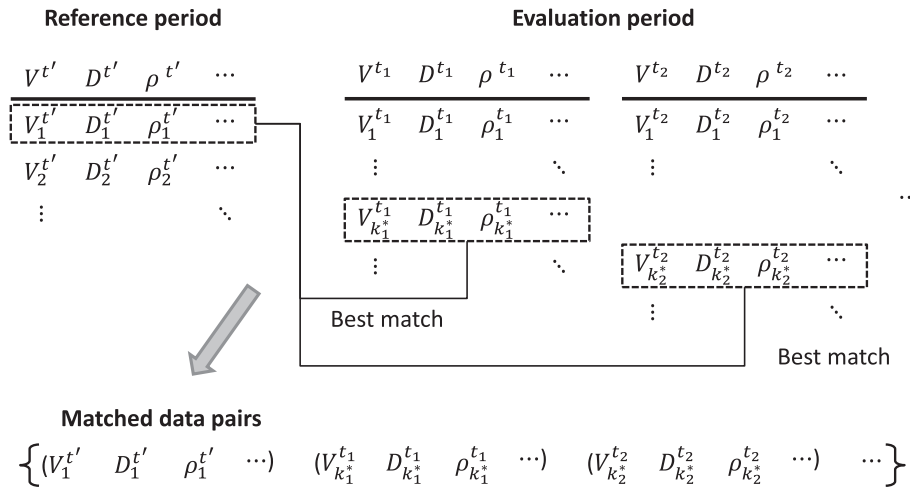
**Reference period**

| $V^{t'}$ | $D^{t'}$ | $\rho^{t'}$ | $\cdots$ |
|---|---|---|---|
| $V_1^{t'}$ | $D_1^{t'}$ | $\rho_1^{t'}$ | $\cdots$ |
| $V_2^{t'}$ | $D_2^{t'}$ | $\rho_2^{t'}$ | $\cdots$ |
| $\vdots$ | | | $\ddots$ |

**Evaluation period**

| $V^{t_1}$ | $D^{t_1}$ | $\rho^{t_1}$ | $\cdots$ |
|---|---|---|---|
| $V_1^{t_1}$ | $D_1^{t_1}$ | $\rho_1^{t_1}$ | |
| $\vdots$ | | | $\ddots$ |
| $V_{k_1^*}^{t_1}$ | $D_{k_1^*}^{t_1}$ | $\rho_{k_1^*}^{t_1}$ | $\cdots$ |
| $\vdots$ | | | $\ddots$ |

| $V^{t_2}$ | $D^{t_2}$ | $\rho^{t_2}$ | $\cdots$ |
|---|---|---|---|
| $V_1^{t_2}$ | $D_1^{t_2}$ | $\rho_1^{t_2}$ | |
| $\vdots$ | | | $\ddots$ |
| $V_{k_2^*}^{t_2}$ | $D_{k_2^*}^{t_2}$ | $\rho_{k_2^*}^{t_2}$ | $\cdots$ |
| $\vdots$ | | | $\ddots$ |

$\cdots$

Best match

Best match

**Matched data pairs**

$\left\{(V_1^{t'} \quad D_1^{t'} \quad \rho_1^{t'} \quad \cdots) \quad (V_{k_1^*}^{t_1} \quad D_{k_1^*}^{t_1} \quad \rho_{k_1^*}^{t_1} \quad \cdots) \quad (V_{k_2^*}^{t_2} \quad D_{k_2^*}^{t_2} \quad \rho_{k_2^*}^{t_2} \quad \cdots) \quad \cdots\right\}$